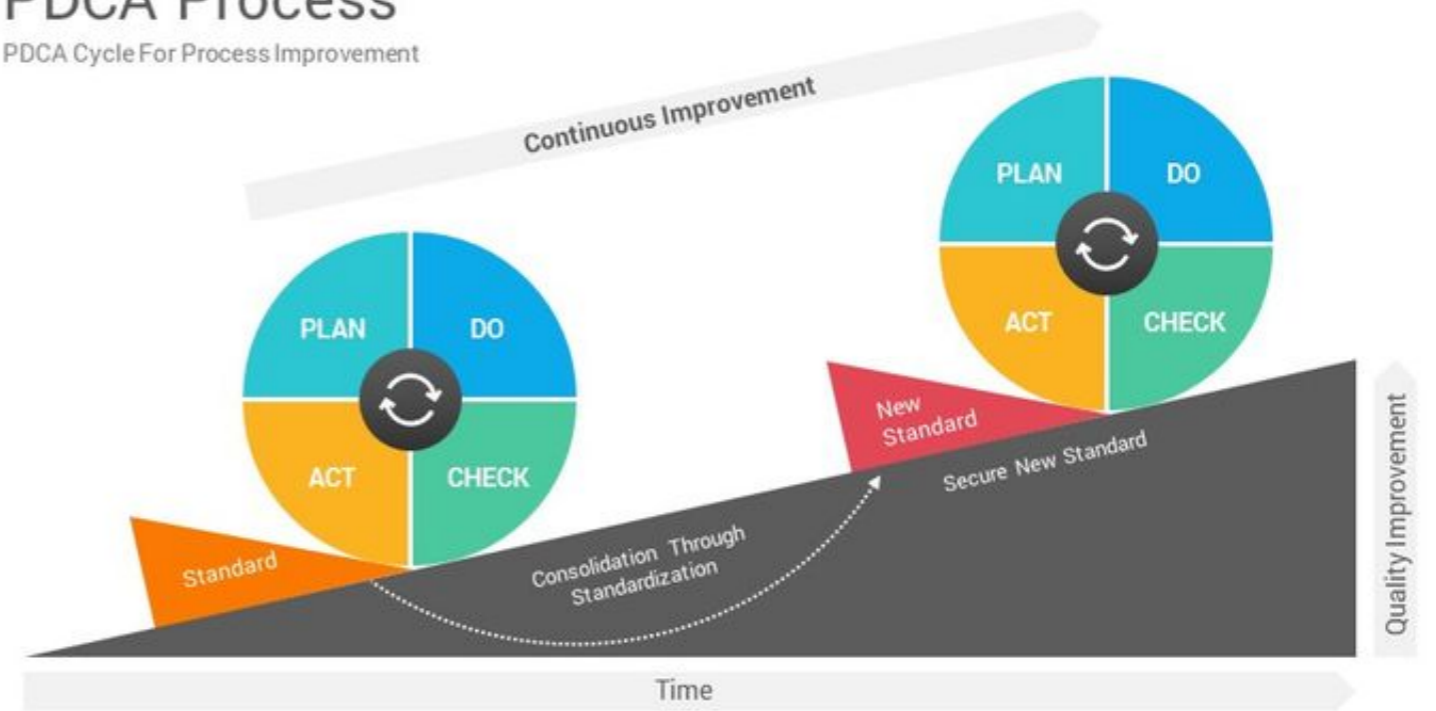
PDCA Process
PDCA Cycle For Process Improvement

Continuous Improvement

PLAN
DO
ACT
CHECK

PLAN
DO
ACT
CHECK

Standard

New Standard

Consolidation Through Standardization

Secure New Standard

Quality Improvement

Time